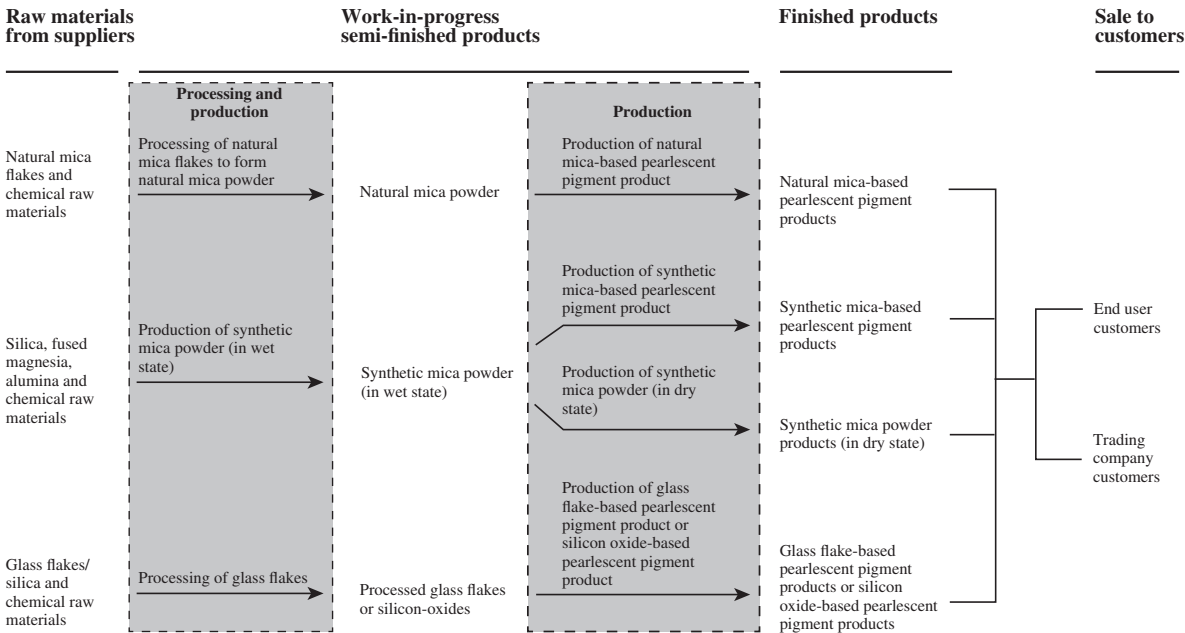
Raw materials from suppliers

Work-in-progress semi-finished products

Finished products

Sale to customers

Processing and production

Natural mica flakes and chemical raw materials

Processing of natural mica flakes to form natural mica powder

Natural mica powder

Production

Production of natural mica-based pearlescent pigment product

Natural mica-based pearlescent pigment products

Production of synthetic mica-based pearlescent pigment product

Synthetic mica-based pearlescent pigment products

End user customers

Silica, fused magnesia, alumina and chemical raw materials

Production of synthetic mica powder (in wet state)

Synthetic mica powder (in wet state)

Production of synthetic mica powder (in dry state)

Synthetic mica powder products (in dry state)

Trading company customers

Production of glass flake-based pearlescent pigment product or silicon oxide-based pearlescent pigment product

Glass flakes/ silica and chemical raw materials

Processing of glass flakes

Processed glass flakes or silicon-oxides

Glass flake-based pearlescent pigment products or silicon oxide-based pearlescent pigment products